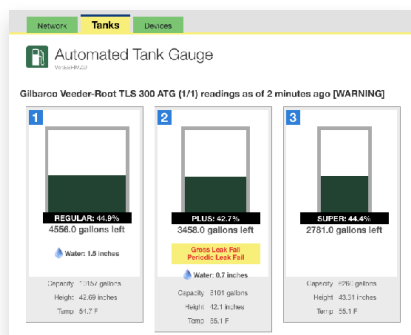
Network Tanks Devices

Automated Tank Gauge

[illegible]

Gilbarco Veeder-Root TLS 300 ATG (1/1) readings as of 2 minutes ago [WARNING]

1

REGULAR: 44.9%

4556.0 gallons left

Water: 1.5 inches

Capacity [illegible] gallons

Height 42.69 inches

Temp 51.7 F

2

PLUS: 42.7%

3458.0 gallons left

Gross Leak Fail

Periodic Leak Fail

Water: 0.7 inches

Capacity 8101 gallons

Height 42.1 inches

Temp 55.1 F

3

SUPER: 44.4%

2781.0 gallons left

Capacity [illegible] gallons

Height 43.31 inches

Temp 55.1 F